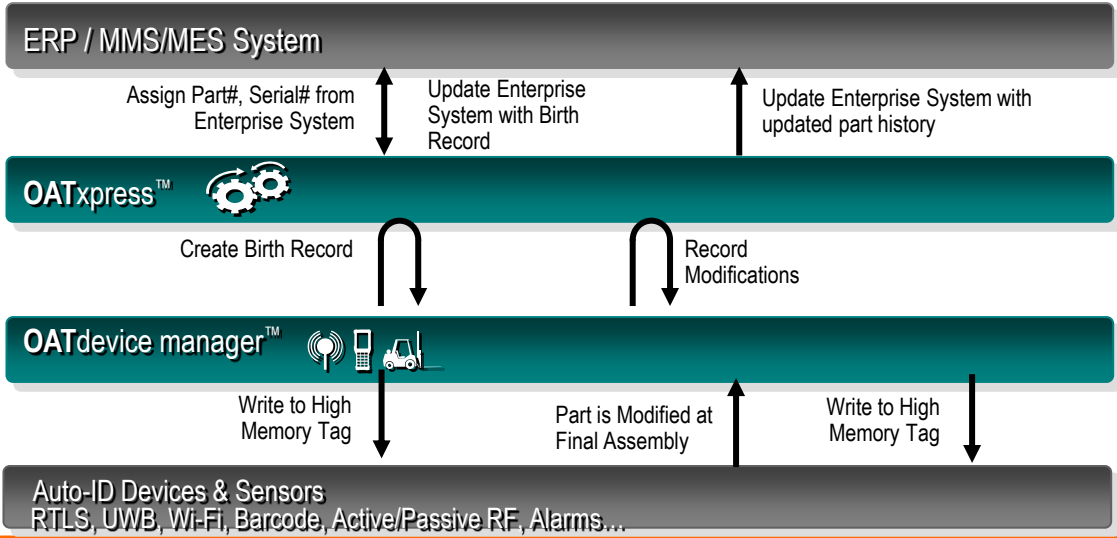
ERP / MMS/MES System

Assign Part#, Serial# from Enterprise System

Update Enterprise System with Birth Record

Update Enterprise System with updated part history

OATxpress™

Create Birth Record

Record Modifications

OATdevice manager™

Write to High Memory Tag

Part is Modified at Final Assembly

Write to High Memory Tag

Auto-ID Devices & Sensors
RTLS, UWB, Wi-Fi, Barcode, Active/Passive RF, Alarms…